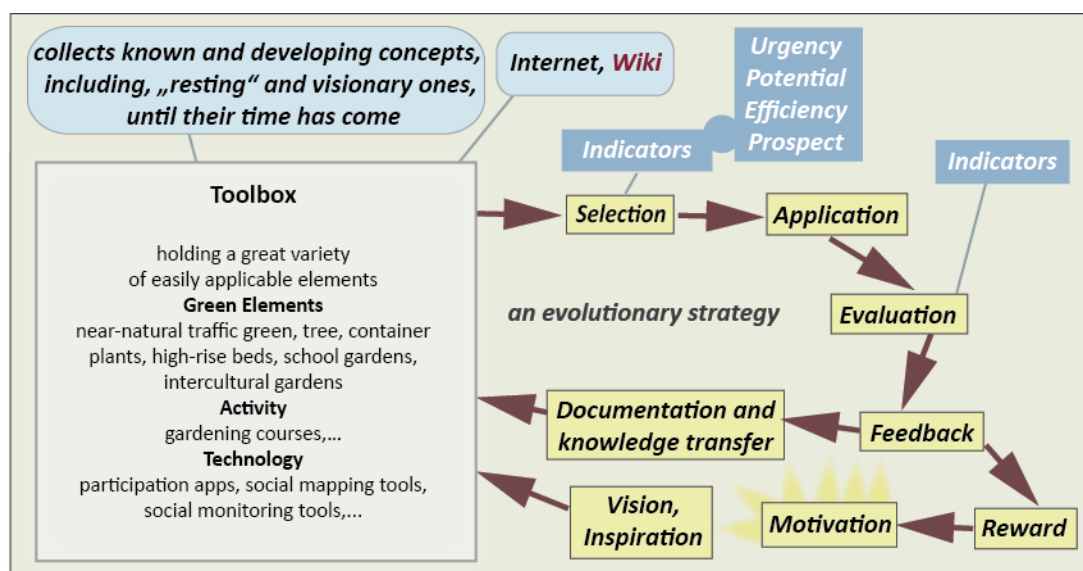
collects known and developing concepts, including, „resting“ and visionary ones, until their time has come

Internet, Wiki

Urgency
Potential
Efficiency
Prospect

Indicators

Indicators

Toolbox

holding a great variety of easily applicable elements
**Green Elements**
near-natural traffic green, tree, container plants, high-rise beds, school gardens, intercultural gardens
**Activity**
gardening courses,...
**Technology**
participation apps, social mapping tools, social monitoring tools,...

Selection

Application

Evaluation

an evolutionary strategy

Documentation and knowledge transfer

Feedback

Vision, Inspiration

Motivation

Reward